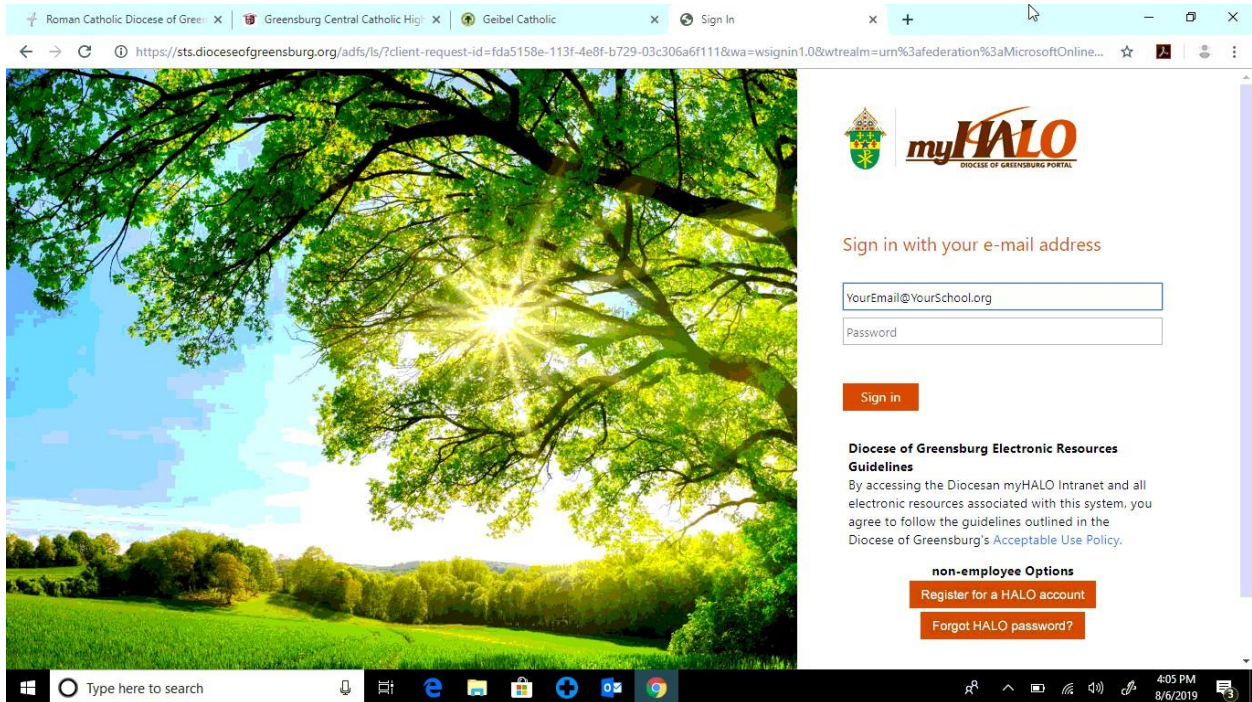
Roman Catholic Diocese of Greer ×
Greensburg Central Catholic High ×
Geibel Catholic ×
Sign In ×
+

https://sts.dioceseofgreensburg.org/adfs/ls/?client-request-id=fda5158e-113f-4e8f-b729-03c306a6f111&wa=wsignin1.0&wtrealm=urn%3afederation%3aMicrosoftOnline...

myHALO
DIOCESE OF GREENSBURG PORTAL

Sign in with your e-mail address

YourEmail@YourSchool.org

Password

Sign in

Diocese of Greensburg Electronic Resources Guidelines
By accessing the Diocesan myHALO Intranet and all electronic resources associated with this system, you agree to follow the guidelines outlined in the Diocese of Greensburg's Acceptable Use Policy.

non-employee Options
Register for a HALO account
Forgot HALO password?

Type here to search

4:05 PM
8/6/2019
3